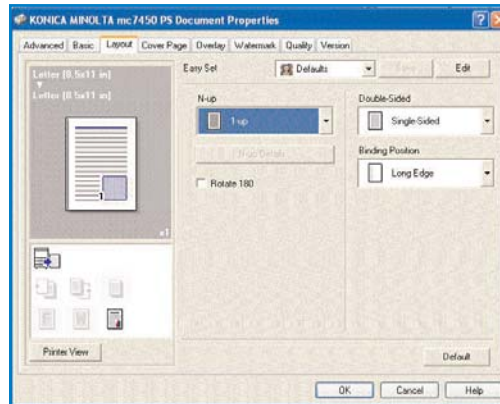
KONICA MINOLTA mc7450 PS Document Properties

Advanced | Basic | Layout | Cover Page | Overlay | Watermark | Quality | Version

Letter (8.5x11 in)
Letter (8.5x11 in)

x1

Easy Set
Defaults
Edit

N-up
1-up
N-up Details
Rotate 180

Double-Sided
Single Sided
Binding Position
Long Edge

Printer View

Default

OK
Cancel
Help